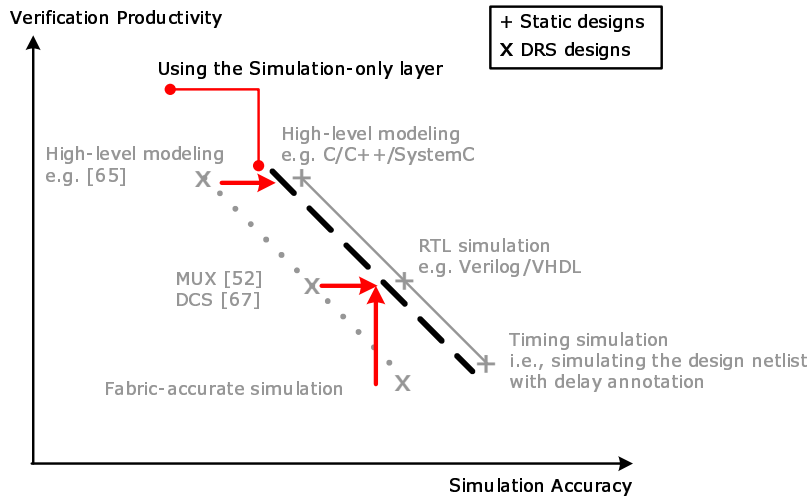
Verification Productivity

+ Static designs
x DRS designs

Using the Simulation-only layer

High-level modeling
e.g. C/C++/SystemC

High-level modeling
e.g. [65]

x

+

RTL simulation
e.g. Verilog/VHDL

MUX [52]
DCS [67]

x

+

Timing simulation
i.e., simulating the design netlist
with delay annotation

+

Fabric-accurate simulation

x

Simulation Accuracy